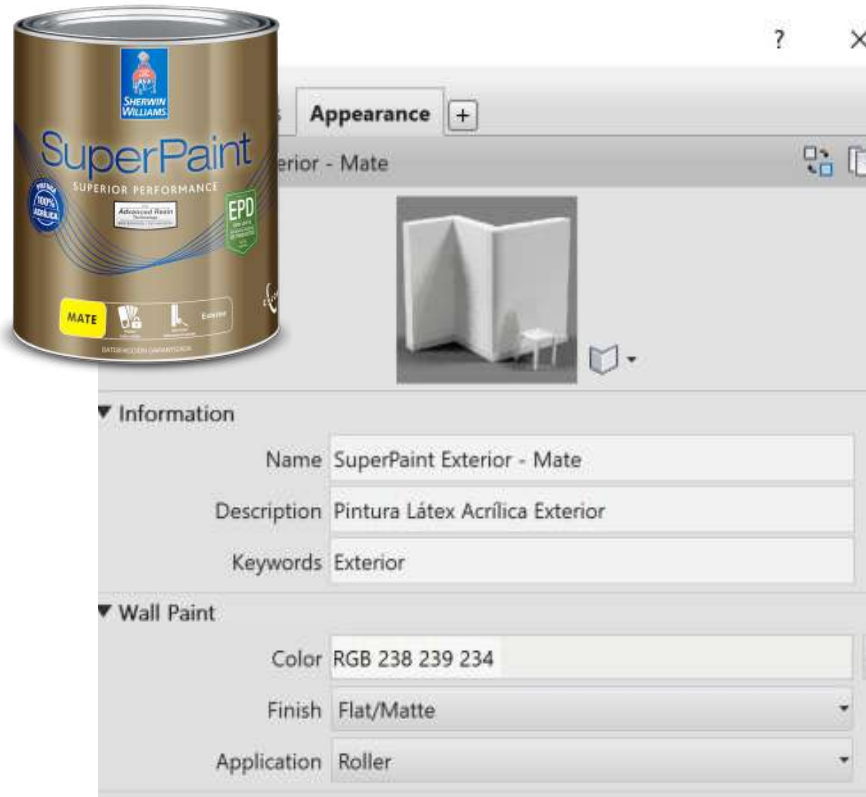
SHERWIN WILLIAMS

SuperPaint

SUPERIOR PERFORMANCE

100% ACRÍLICA

Advanced Resin Technology

EPD

MATE

Exterior

? ×

Appearance +

erior - Mate

▼ Information

Name SuperPaint Exterior - Mate

Description Pintura Látex Acrílica Exterior

Keywords Exterior

▼ Wall Paint

Color RGB 238 239 234

Finish Flat/Matte

Application Roller